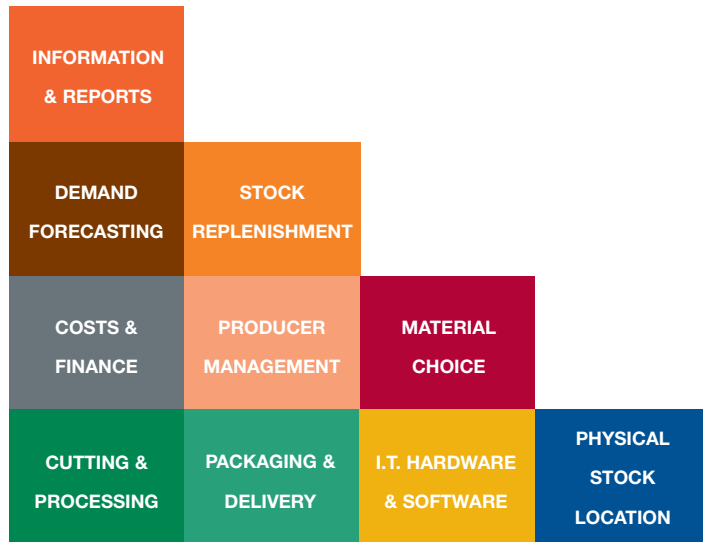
INFORMATION & REPORTS

DEMAND FORECASTING

STOCK REPLENISHMENT

COSTS & FINANCE

PRODUCER MANAGEMENT

MATERIAL CHOICE

CUTTING & PROCESSING

PACKAGING & DELIVERY

I.T. HARDWARE & SOFTWARE

PHYSICAL STOCK LOCATION